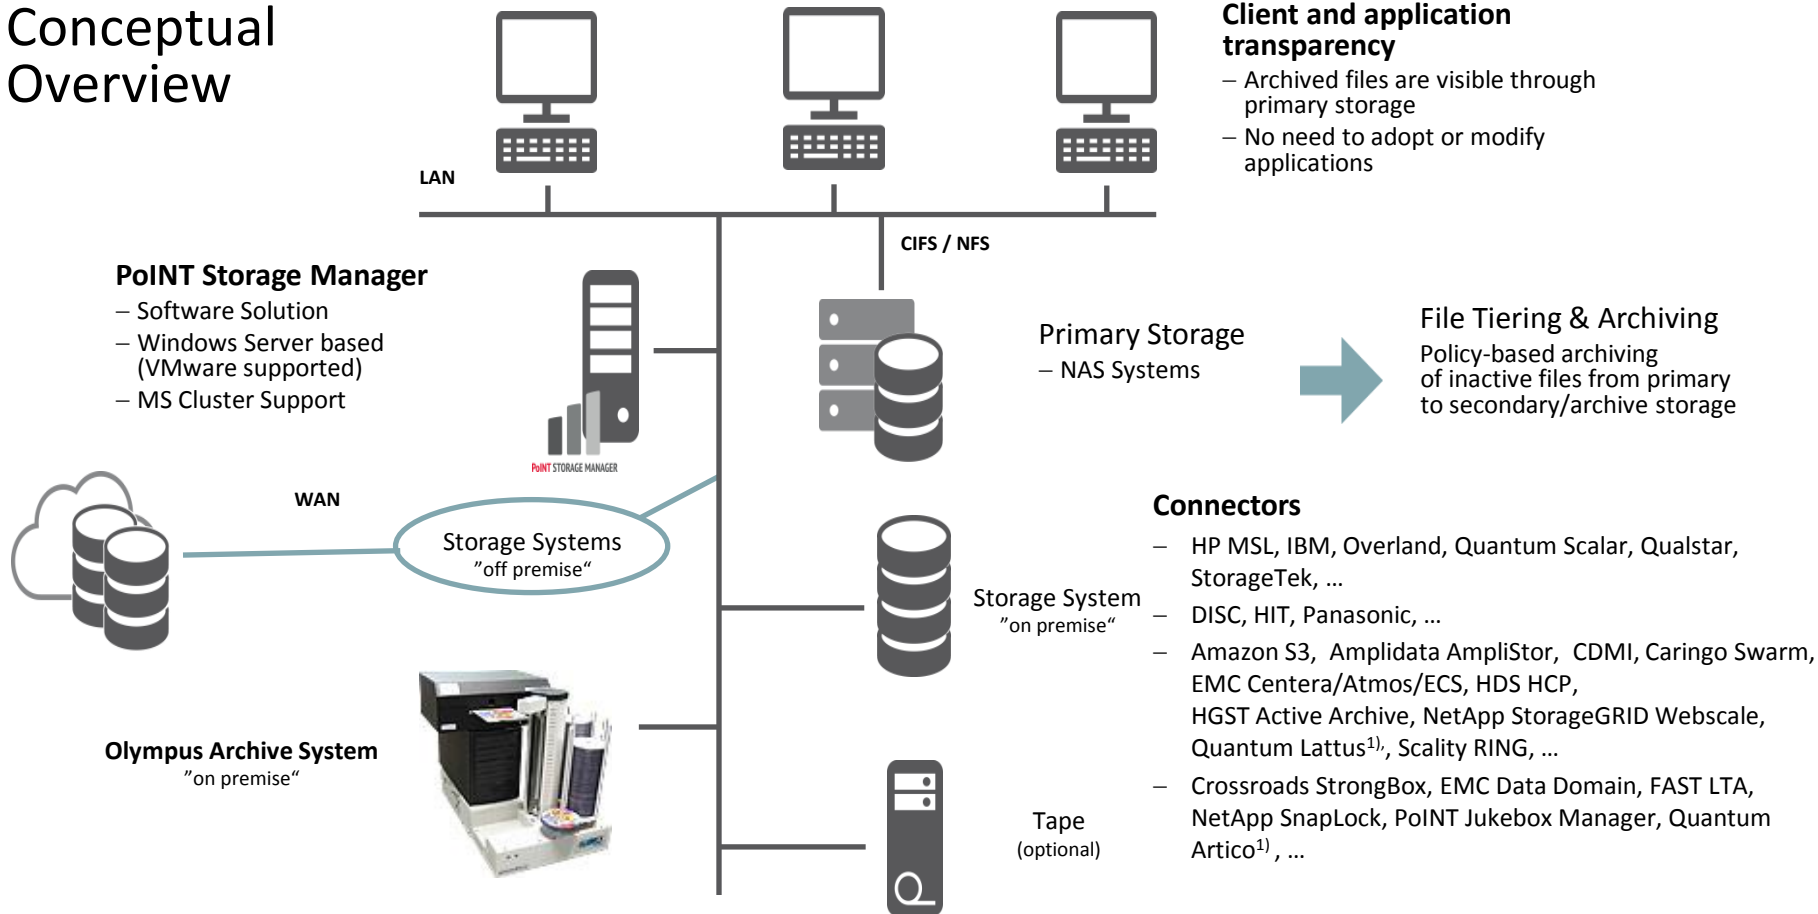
Conceptual Overview

Client and application transparency
– Archived files are visible through primary storage
– No need to adopt or modify applications

LAN

CIFS / NFS

PoINT Storage Manager
– Software Solution
– Windows Server based (VMware supported)
– MS Cluster Support

PoINT STORAGE MANAGER

Primary Storage
– NAS Systems

File Tiering & Archiving
Policy-based archiving of inactive files from primary to secondary/archive storage

WAN

Storage Systems
"off premise"

Connectors
– HP MSL, IBM, Overland, Quantum Scalar, Qualstar, StorageTek, …
– DISC, HIT, Panasonic, …
– Amazon S3, Amplidata AmpliStor, CDMI, Caringo Swarm, EMC Centera/Atmos/ECS, HDS HCP, HGST Active Archive, NetApp StorageGRID Webscale, Quantum Lattus$^{1)}$, Scality RING, …
– Crossroads StrongBox, EMC Data Domain, FAST LTA, NetApp SnapLock, PoINT Jukebox Manager, Quantum Artico$^{1)}$, …

Storage System
"on premise"

Olympus Archive System
"on premise"

Tape
(optional)